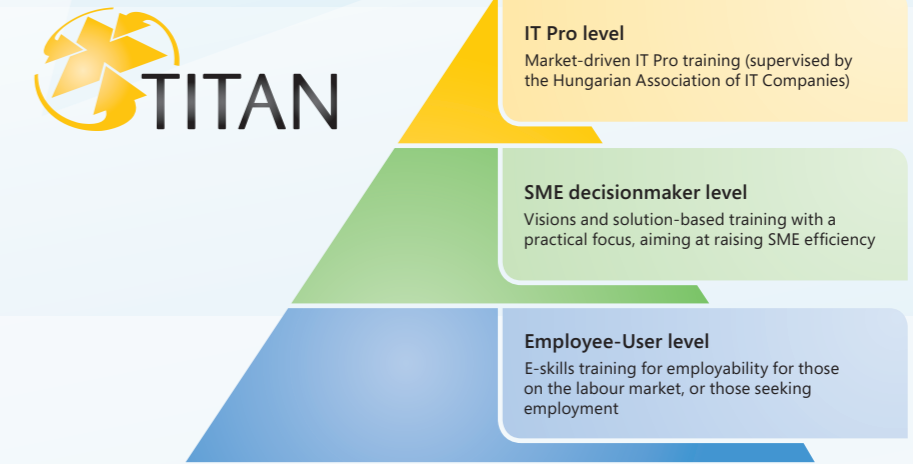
TITAN

IT Pro level

Market-driven IT Pro training (supervised by the Hungarian Association of IT Companies)

SME decisionmaker level

Visions and solution-based training with a practical focus, aiming at raising SME efficiency

Employee-User level

E-skills training for employability for those on the labour market, or those seeking employment